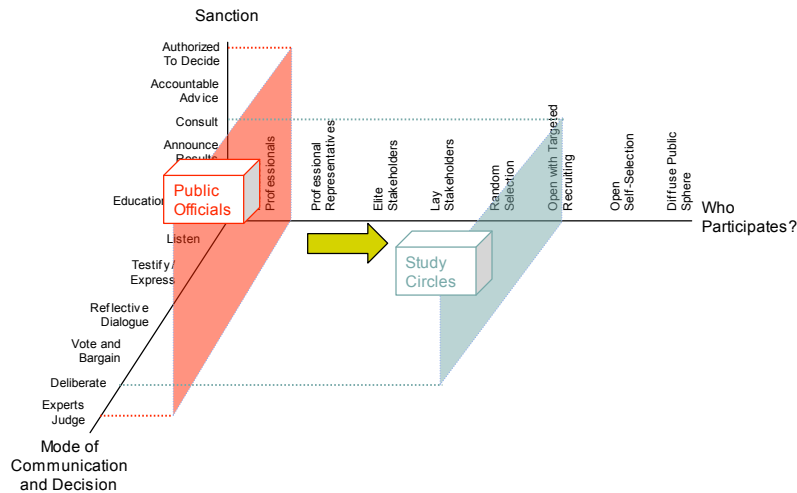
Sanction

Authorized To Decide

Accountable Advice

Consult

Announce Results

Education

Public Officials

Professionals

Professional Representatives

Elite Stakeholders

Lay Stakeholders

Random Selection

Open with Targeted Recruiting

Open Self-Selection

Diffuse Public Sphere

Who Participates?

Listen

Testify / Express

Study Circles

Reflective Dialogue

Vote and Bargain

Deliberate

Experts Judge

Mode of Communication and Decision